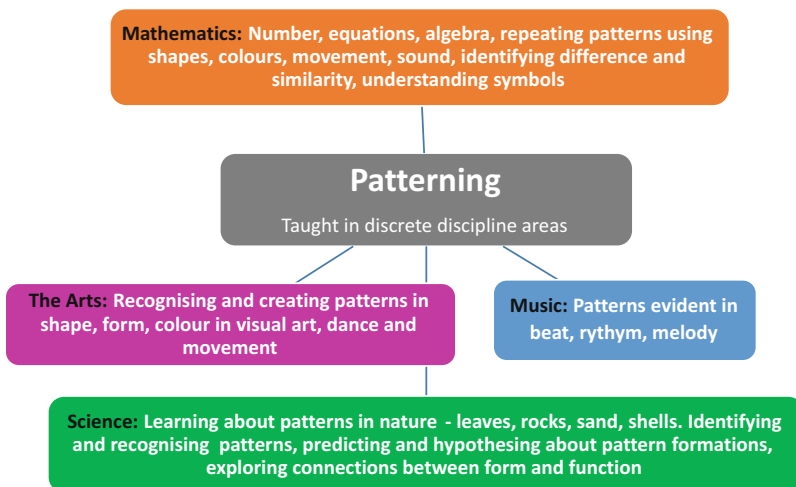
Mathematics: Number, equations, algebra, repeating patterns using shapes, colours, movement, sound, identifying difference and similarity, understanding symbols

Patterning

Taught in discrete discipline areas

The Arts: Recognising and creating patterns in shape, form, colour in visual art, dance and movement

Music: Patterns evident in beat, rythym, melody

Science: Learning about patterns in nature - leaves, rocks, sand, shells. Identifying and recognising patterns, predicting and hypothesing about pattern formations, exploring connections between form and function